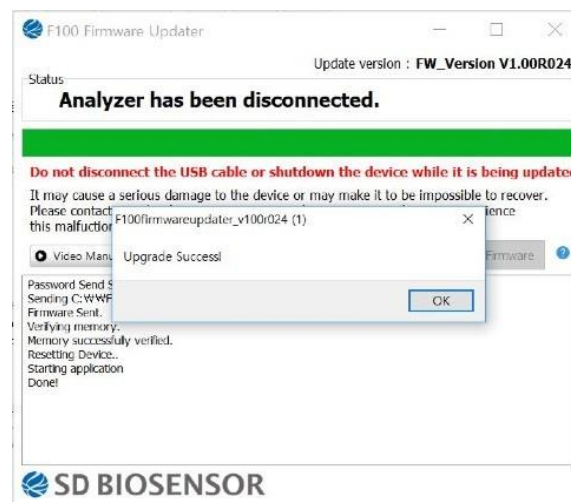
F100 Firmware Updater

Update version : FW_Version V1.00R024

Status

Analyzer has been disconnected.

Do not disconnect the USB cable or shutdown the device while it is being update

It may cause a serious damage to the device or may make it to be impossible to recover. Please contact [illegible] ience this malfunctio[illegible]

Video Manu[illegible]

Firmware

Password Send S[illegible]
Sending C:\WWF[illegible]
Firmware Sent.
Verifying memory.
Memory successfully verified.
Resetting Device..
Starting application
Done!

F100firmwareupdater_v100r024 (1)

Upgrade Success!

OK

SD BIOSENSOR